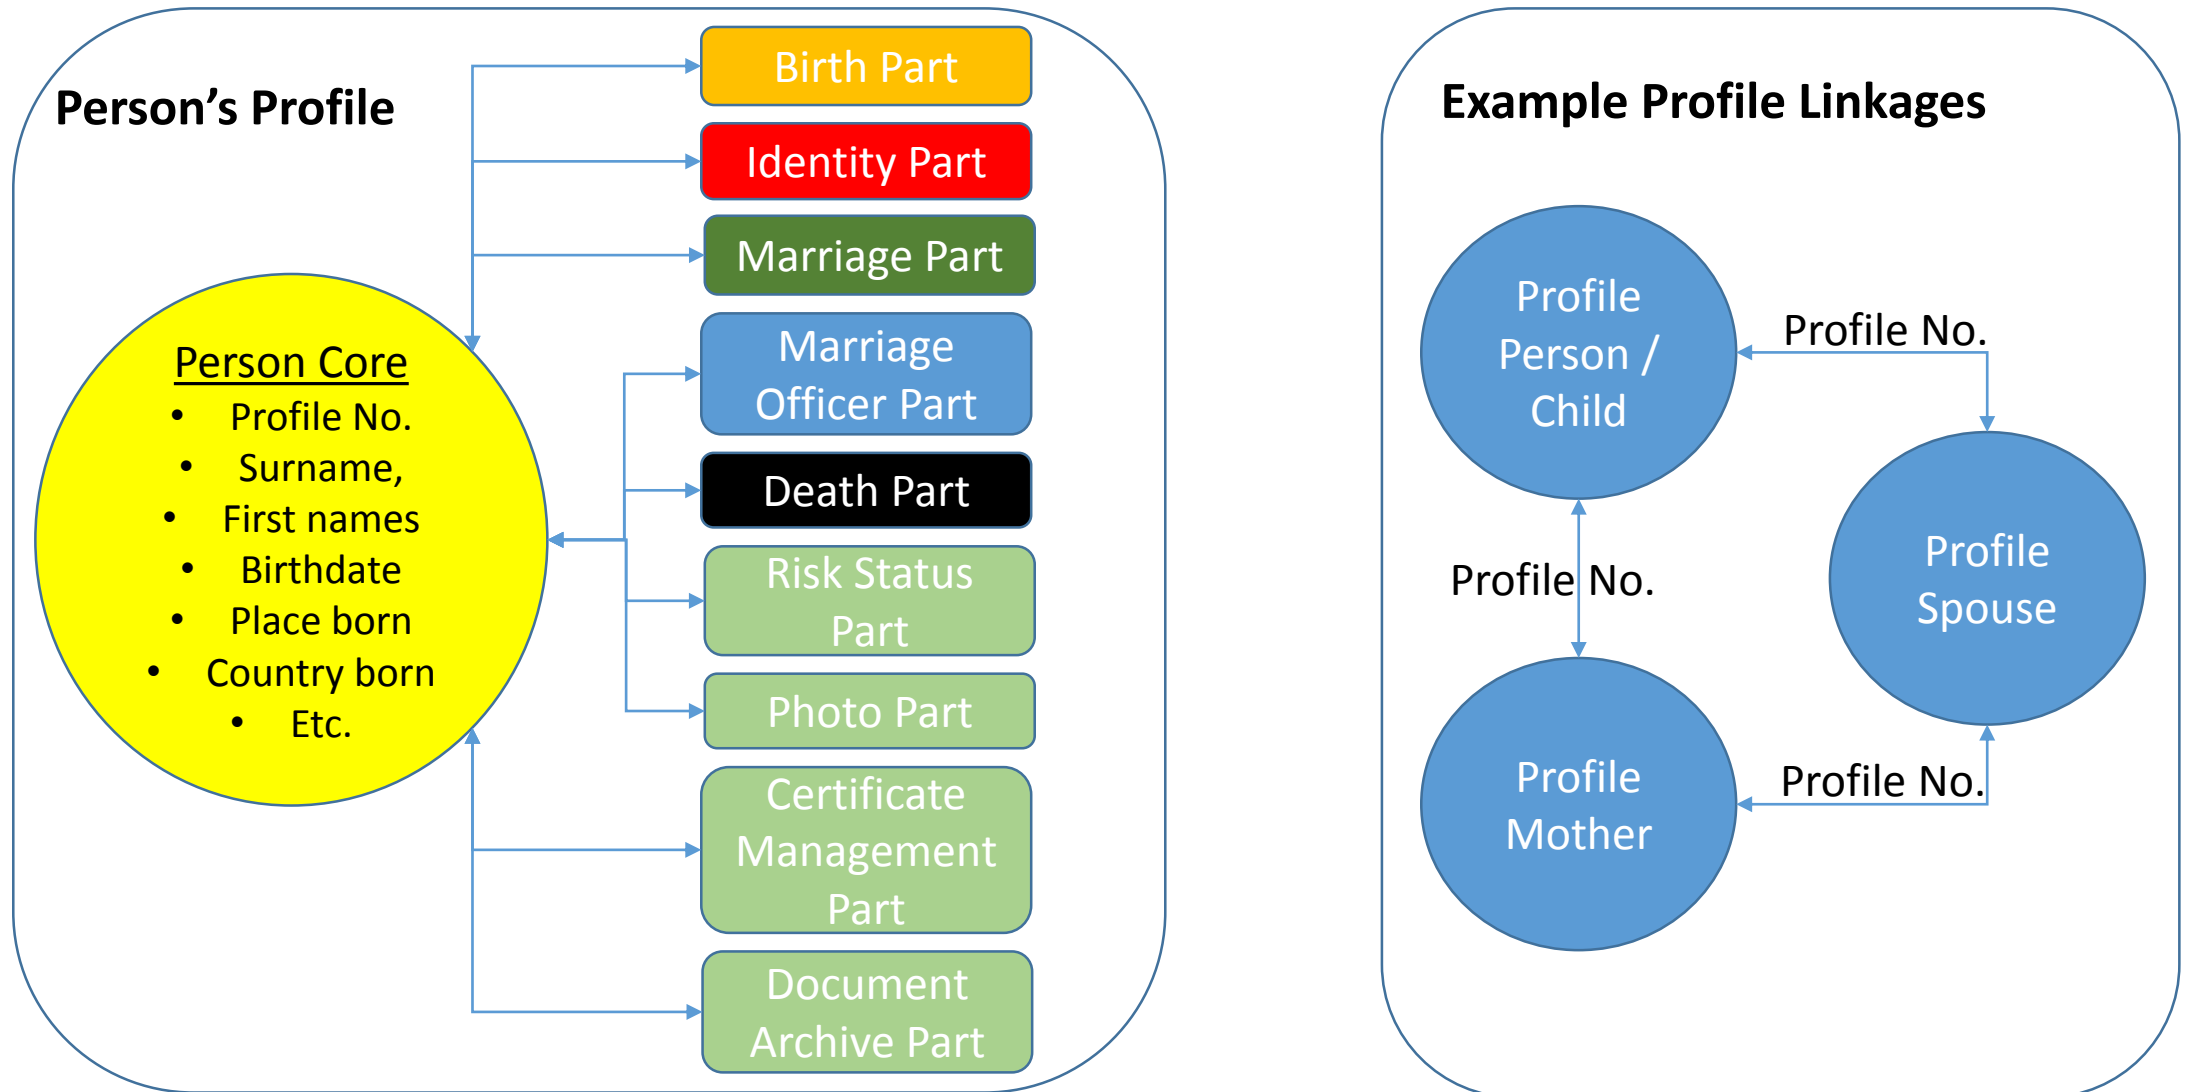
Person's Profile

Person Core
- Profile No.
- Surname,
- First names
- Birthdate
- Place born
- Country born
- Etc.

Birth Part

Identity Part

Marriage Part

Marriage Officer Part

Death Part

Risk Status Part

Photo Part

Certificate Management Part

Document Archive Part

Example Profile Linkages

Profile Person / Child

Profile No.

Profile Spouse

Profile No.

Profile Mother

Profile No.